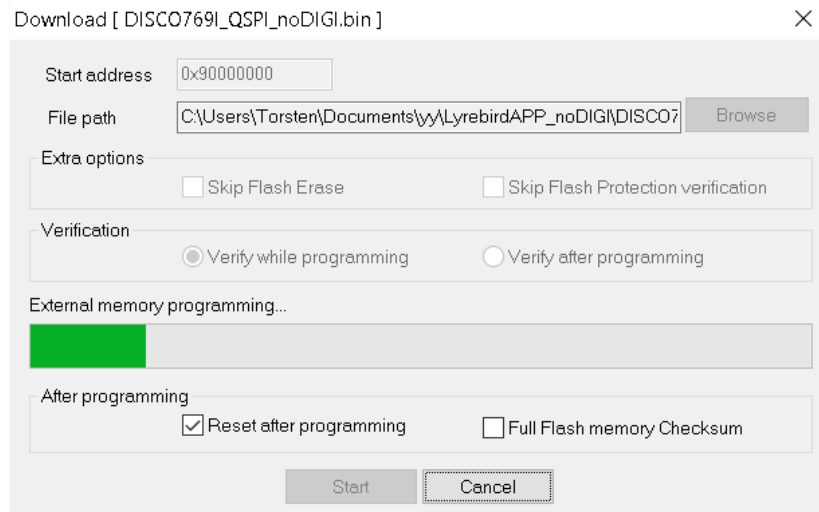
Download [ DISCO769I_QSPI_noDIGI.bin ]

×

Start address 0x90000000

File path C:\Users\Torsten\Documents\yy\LyrebirdAPP_noDIGI\DISCO7 Browse

Extra options

Skip Flash Erase

Skip Flash Protection verification

Verification

Verify while programming

Verify after programming

External memory programming...

After programming

Reset after programming

Full Flash memory Checksum

Start

Cancel